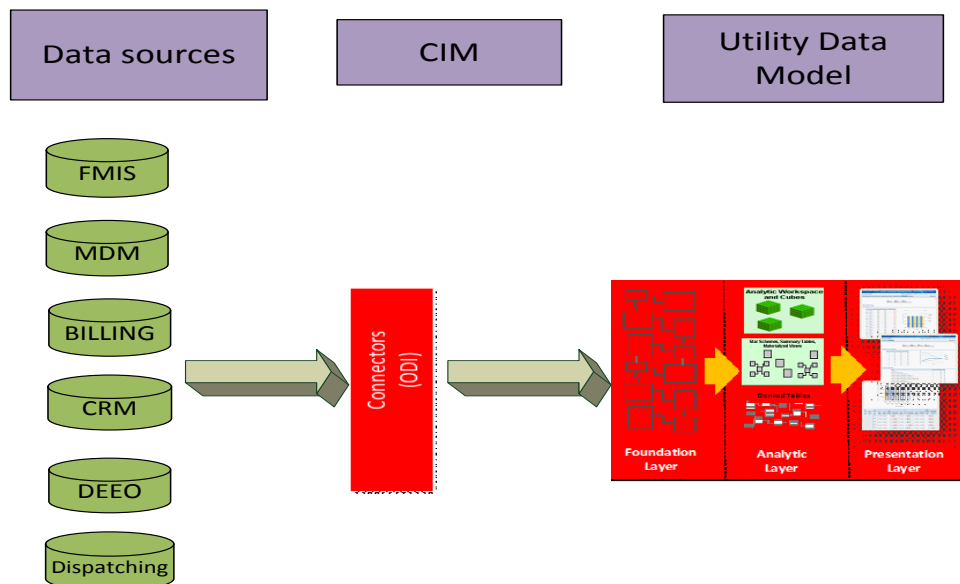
Data sources

CIM

Utility Data Model

FMIS

MDM

BILLING

CRM

DEEO

Dispatching

Connectors (ODI)

Analytic Workspace and Cubes

Star Schemas, Summary Tables, Materialized Views

Derived Tables

Foundation Layer

Analytic Layer

Presentation Layer